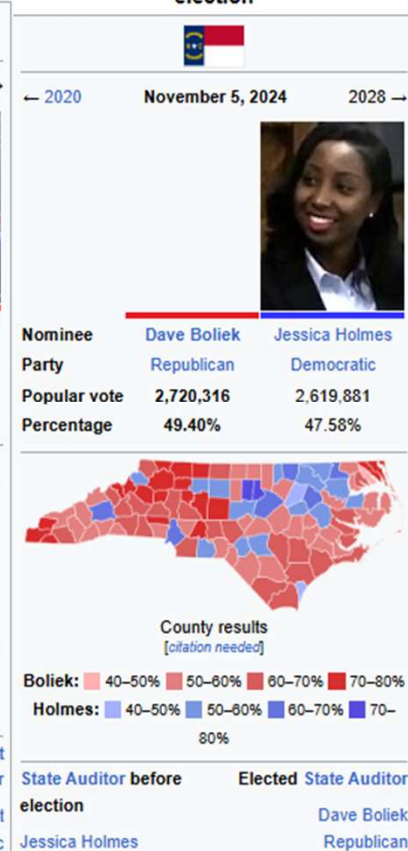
election

← 2020 November 5, 2024 2028 →

| | | |
|---|---|---|
| Nominee | Dave Boliek | Jessica Holmes |
| Party | Republican | Democratic |
| Popular vote | 2,720,316 | 2,619,881 |
| Percentage | 49.40% | 47.58% |

County results
[citation needed]

Boliek: 40–50% 50–60% 60–70% 70–80%
Holmes: 40–50% 50–60% 60–70% 70–80%

State Auditor before election
Jessica Holmes

Elected State Auditor
Dave Boliek
Republican